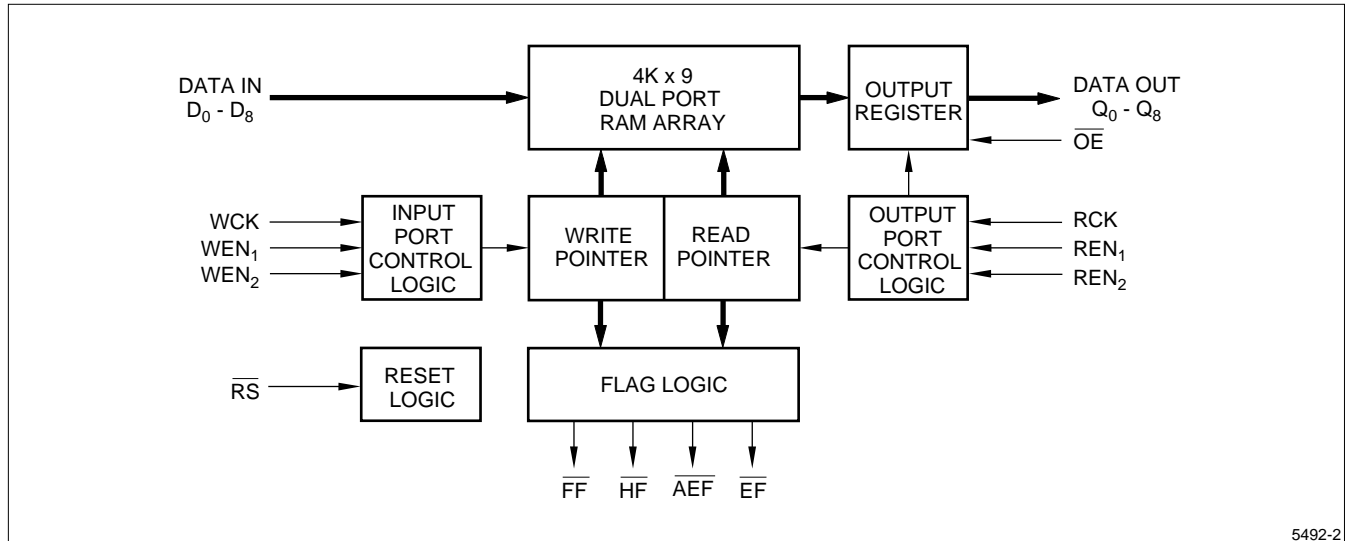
DATA IN
$D_0$ - $D_8$

4K x 9
DUAL PORT
RAM ARRAY

OUTPUT
REGISTER

DATA OUT
$Q_0$ - $Q_8$

$\overline{OE}$

WCK
$WEN_1$
$WEN_2$

INPUT
PORT
CONTROL
LOGIC

WRITE
POINTER

READ
POINTER

OUTPUT
PORT
CONTROL
LOGIC

RCK
$REN_1$
$REN_2$

$\overline{RS}$

RESET
LOGIC

FLAG LOGIC

$\overline{FF}$ $\overline{HF}$ $\overline{AEF}$ $\overline{EF}$

5492-2